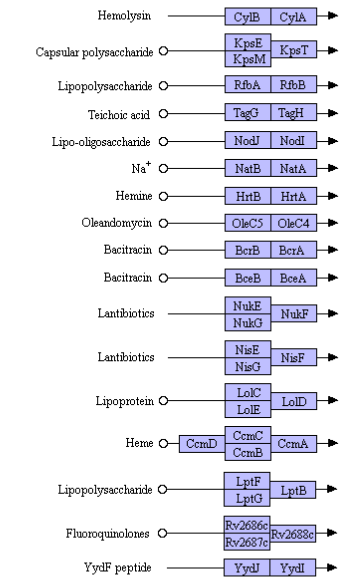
Hemolysin CylB CylA

Capsular polysaccharide KpsE KpsM KpsT

Lipopolysaccharide RfbA RfbB

Teichoic acid TagG TagH

Lipo-oligosaccharide NodJ NodI

$Na^+$ NatB NatA

Hemine HrtB HrtA

Oleandomycin OleC5 OleC4

Bacitracin BcrB BcrA

Bacitracin BceB BceA

Lantibiotics NukE NukG NukF

Lantibiotics NisE NisG NisF

Lipoprotein LolC LolE LolD

Heme CcmD CcmC CcmB CcmA

Lipopolysaccharide LptF LptG LptB

Fluoroquinolones Rv2686c Rv2687c Rv2688c

YydF peptide YydJ YydI